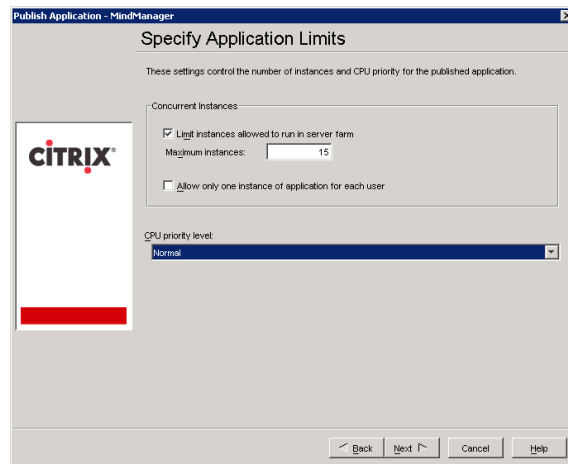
Publish Application - MindManager

Specify Application Limits

These settings control the number of instances and CPU priority for the published application.

CITRIX

Concurrent Instances

Limit instances allowed to run in server farm

Maximum instances: 15

Allow only one instance of application for each user

CPU priority level:

Normal

< Back

Next >

Cancel

Help